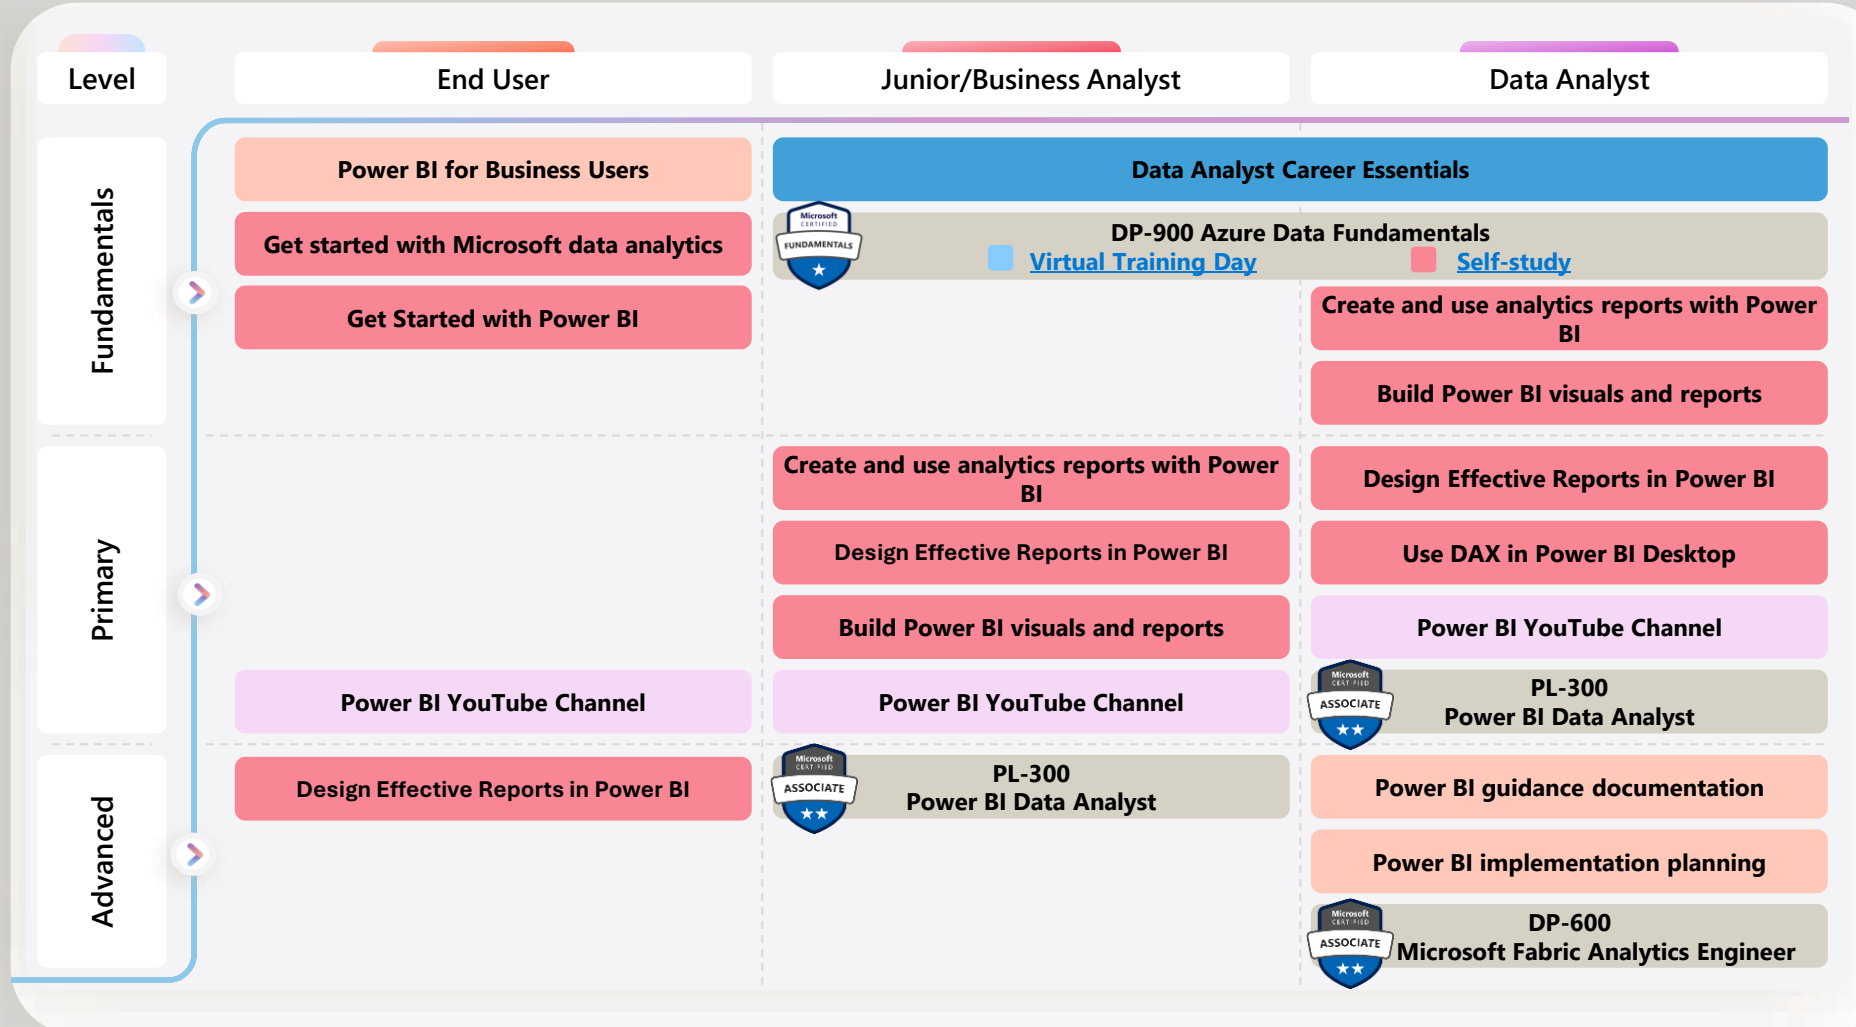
| Level | End User | Junior/Business Analyst | Data Analyst |
|---|---|---|---|
| Fundamentals | Power BI for Business Users | Data Analyst Career Essentials | Data Analyst Career Essentials |
| | Get started with Microsoft data analytics | Microsoft CERTIFIED FUNDAMENTALS DP-900 Azure Data Fundamentals Virtual Training Day Self-study | DP-900 Azure Data Fundamentals |
| | Get Started with Power BI | | Create and use analytics reports with Power BI |
| | | | Build Power BI visuals and reports |
| Primary | | Create and use analytics reports with Power BI | Design Effective Reports in Power BI |
| | | Design Effective Reports in Power BI | Use DAX in Power BI Desktop |
| | | Build Power BI visuals and reports | Power BI YouTube Channel |
| | Power BI YouTube Channel | Power BI YouTube Channel | Microsoft CERTIFIED ASSOCIATE PL-300 Power BI Data Analyst |
| Advanced | Design Effective Reports in Power BI | Microsoft CERTIFIED ASSOCIATE PL-300 Power BI Data Analyst | Power BI guidance documentation |
| | | | Power BI implementation planning |
| | | | Microsoft CERTIFIED ASSOCIATE DP-600 Microsoft Fabric Analytics Engineer |